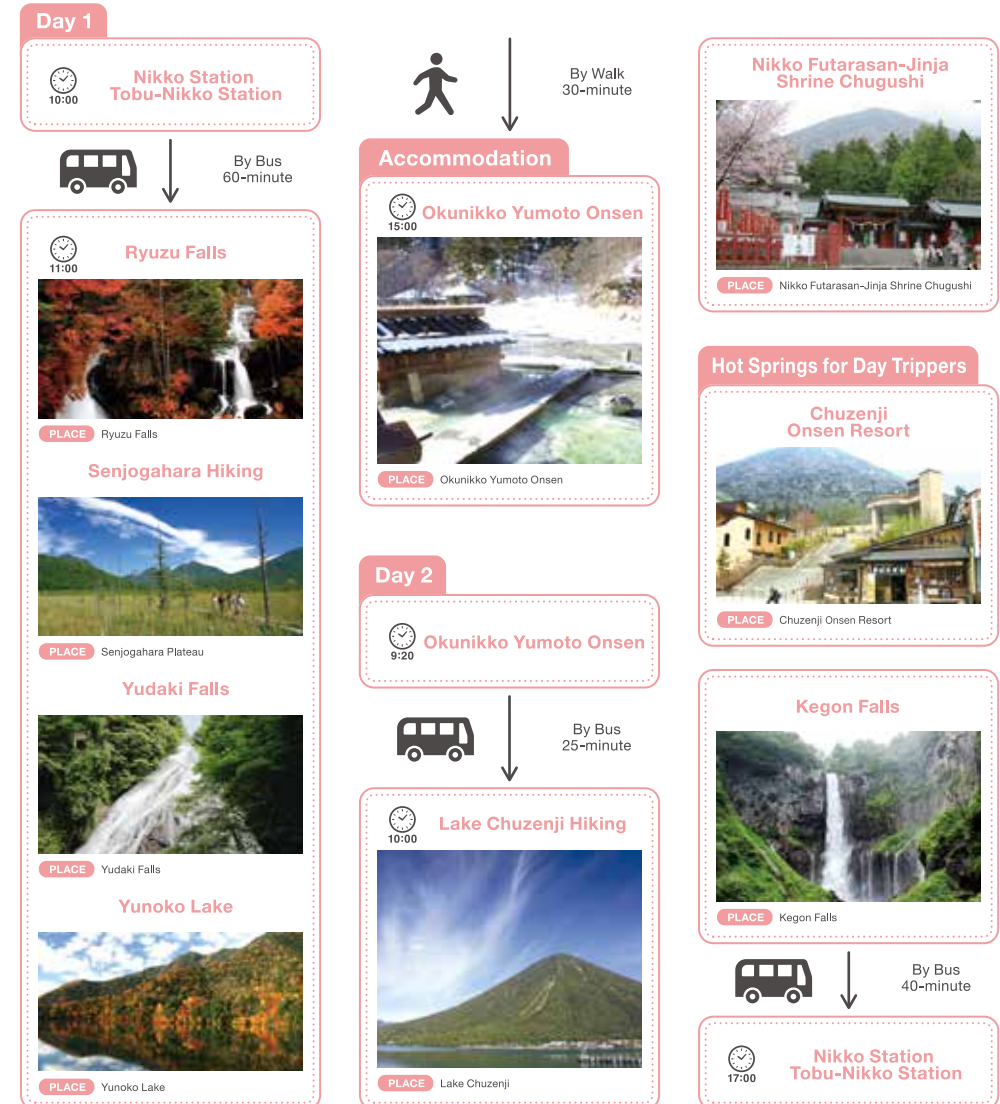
Day 1

10:00 Nikko Station
Tobu-Nikko Station

By Bus
60-minute

11:00 Ryuzu Falls

PLACE Ryuzu Falls

Senjogahara Hiking

PLACE Senjogahara Plateau

Yudaki Falls

PLACE Yudaki Falls

Yunoko Lake

PLACE Yunoko Lake

By Walk
30-minute

Accommodation

15:00 Okunikko Yumoto Onsen

PLACE Okunikko Yumoto Onsen

Day 2

9:20 Okunikko Yumoto Onsen

By Bus
25-minute

10:00 Lake Chuzenji Hiking

PLACE Lake Chuzenji

Nikko Futarasan-Jinja
Shrine Chugushi

PLACE Nikko Futarasan-Jinja Shrine Chugushi

Hot Springs for Day Trippers

Chuzenji
Onsen Resort

PLACE Chuzenji Onsen Resort

Kegon Falls

PLACE Kegon Falls

By Bus
40-minute

17:00 Nikko Station
Tobu-Nikko Station